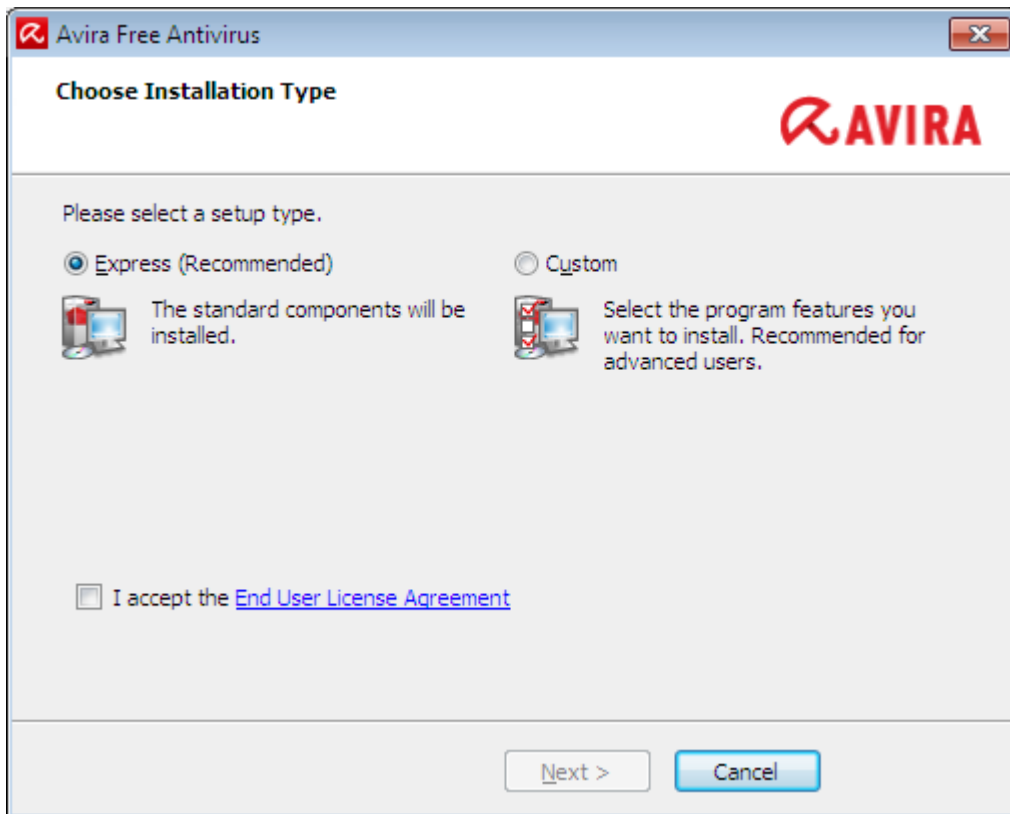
Avira Free Antivirus

Choose Installation Type

AVIRA

Please select a setup type.

Express (Recommended)

Custom

The standard components will be installed.

Select the program features you want to install. Recommended for advanced users.

I accept the End User License Agreement

Next >

Cancel